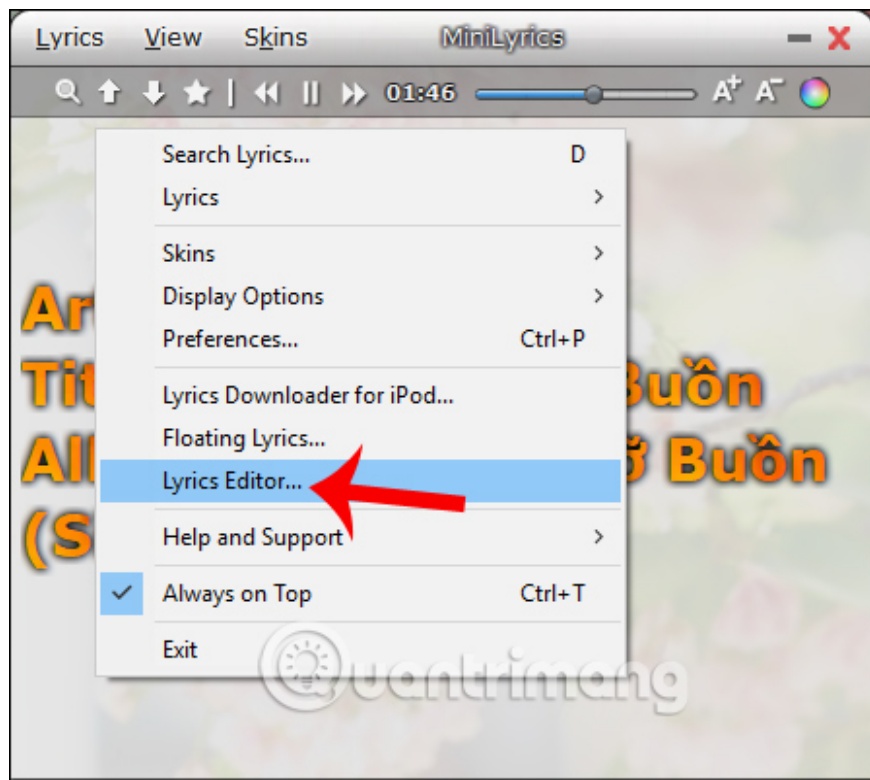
Lyrics View Skins MiniLyrics

01:46

Search Lyrics... D
Lyrics
Skins
Display Options
Preferences... Ctrl+P
Lyrics Downloader for iPod...
Floating Lyrics...
Lyrics Editor...
Help and Support
Always on Top Ctrl+T
Exit

Ar
Tit Buồn
All ỡ Buồn
(S

Quantrimang